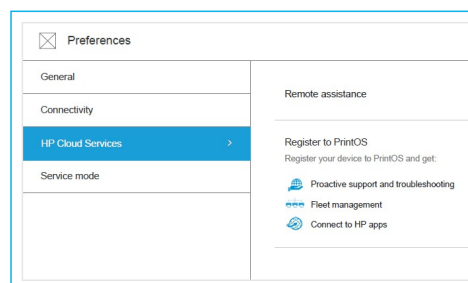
Preferences

General

Connectivity

HP Cloud Services >

Service mode

Remote assistance

Register to PrintOS
Register your device to PrintOS and get:

Proactive support and troubleshooting

Fleet management

Connect to HP apps